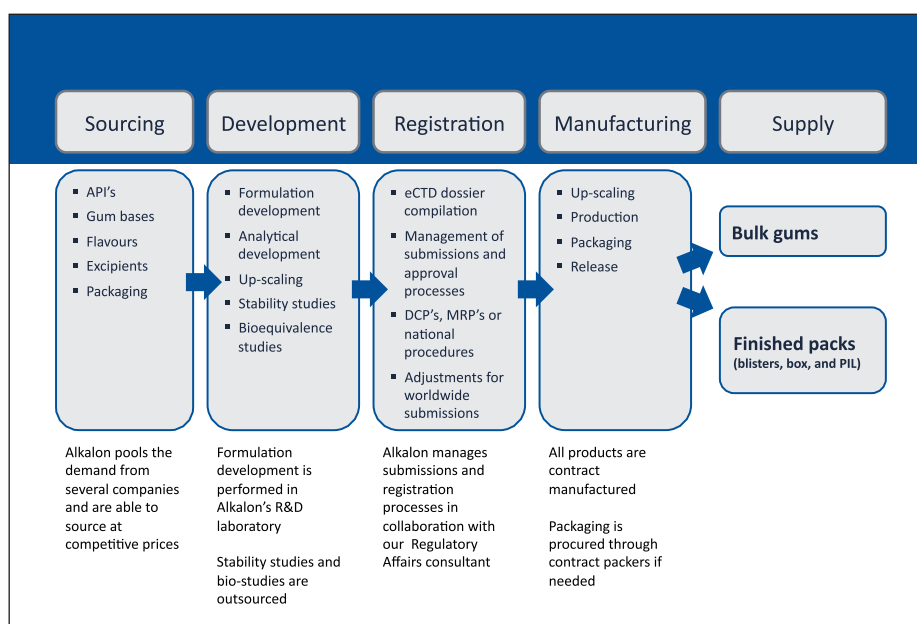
Sourcing

Development

Registration

Manufacturing

Supply

- API's
- Gum bases
- Flavours
- Excipients
- Packaging

- Formulation development
- Analytical development
- Up-scaling
- Stability studies
- Bioequivalence studies

- eCTD dossier compilation
- Management of submissions and approval processes
- DCP's, MRP's or national procedures
- Adjustments for worldwide submissions

- Up-scaling
- Production
- Packaging
- Release

Bulk gums

Finished packs
(blisters, box, and PIL)

Alkalon pools the demand from several companies and are able to source at competitive prices

Formulation development is performed in Alkalon's R&D laboratory

Stability studies and bio-studies are outsourced

Alkalon manages submissions and registration processes in collaboration with our Regulatory Affairs consultant

All products are contract manufactured

Packaging is procured through contract packers if needed